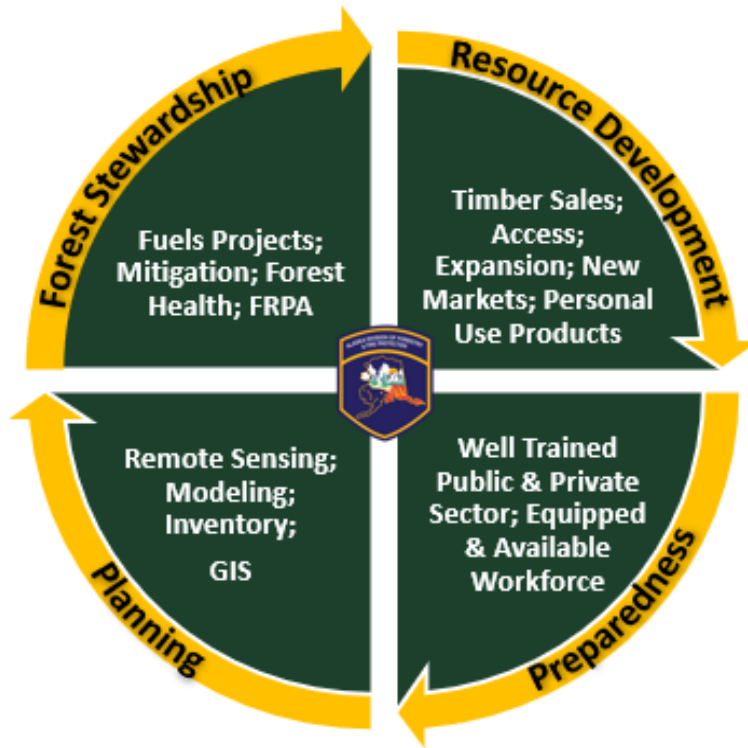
Forest Stewardship

Fuels Projects; Mitigation; Forest Health; FRPA

Resource Development

Timber Sales; Access; Expansion; New Markets; Personal Use Products

Remote Sensing; Modeling; Inventory;

GIS

Planning

Well Trained Public & Private Sector; Equipped & Available Workforce

Preparedness